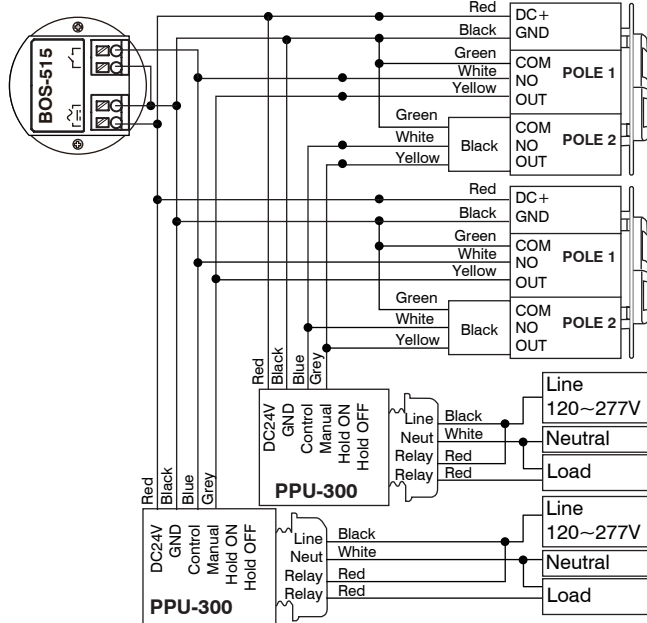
BOS-515

Red
Black
Green
White
Yellow
DC+
GND
COM
NO
OUT
POLE 1
Green
White
Yellow
Black
COM
NO
OUT
POLE 2

Red
Black
Green
White
Yellow
DC+
GND
COM
NO
OUT
POLE 1
Green
White
Yellow
Black
COM
NO
OUT
POLE 2

Red
Black
Blue
Grey
DC24V
GND
Control
Manual
Hold ON
Hold OFF
Line
Neut
Relay
Relay
Black
White
Red
Red
PPU-300
Line
120~277V
Neutral
Load

Red
Black
Blue
Grey
DC24V
GND
Control
Manual
Hold ON
Hold OFF
Line
Neut
Relay
Relay
Black
White
Red
Red
PPU-300
Line
120~277V
Neutral
Load